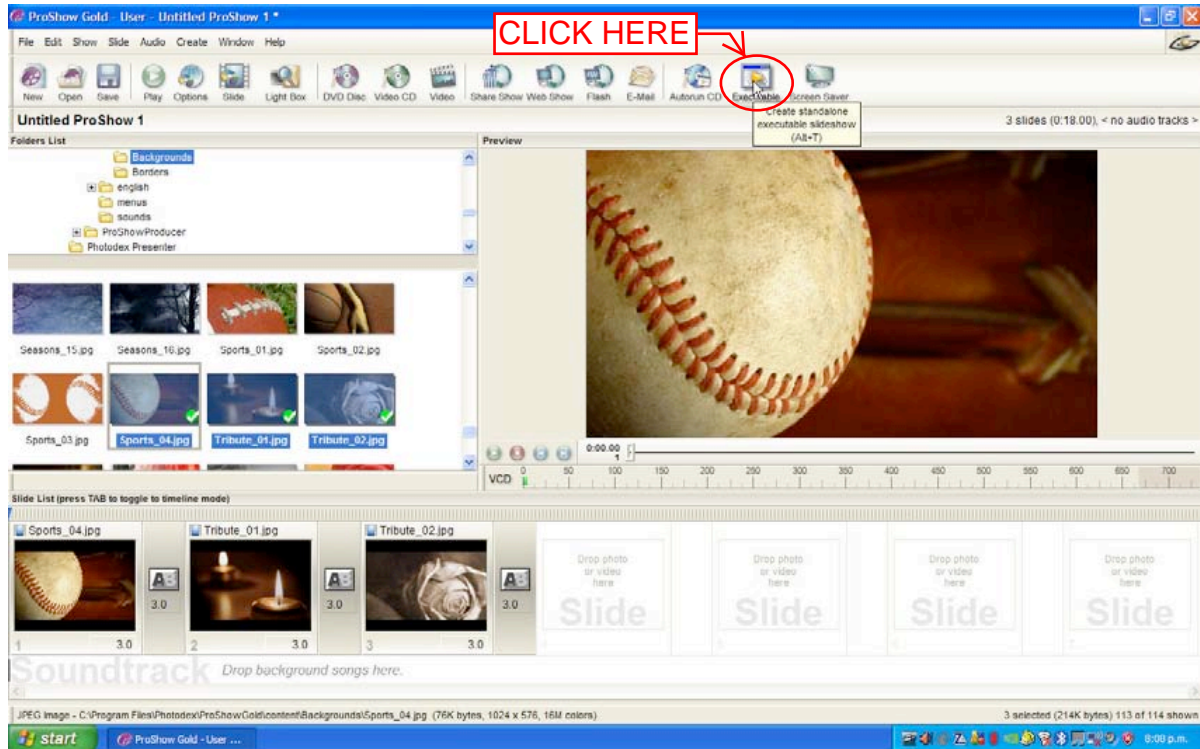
ProShow Gold - User - Untitled ProShow 1 *

CLICK HERE

File Edit Show Slide Audio Create Window Help

New Open Save Play Options Slide Light Box DVD Disc Video CD Video Share Show Web Show Flash E-Mail Autorun CD Executable Screen Saver

Untitled ProShow 1

Create standalone executable slideshow (Alt+T)

3 slides (0:18.00), < no audio tracks >

Folders List

Backgrounds
Borders
english
menus
sounds
ProShowProducer
Photodex Presenter

Preview

Seasons_15.jpg Seasons_16.jpg Sports_01.jpg Sports_02.jpg
Sports_03.jpg Sports_04.jpg Tribute_01.jpg Tribute_02.jpg

0:00.00

VCD 0 50 100 150 200 250 300 350 400 450 500 550 600 650 700

Slide List (press TAB to toggle to timeline mode)

Sports_04.jpg Tribute_01.jpg Tribute_02.jpg

3.0 3.0 3.0

1 3.0 2 3.0 3 3.0

Drop photo or video here Slide

Drop photo or video here Slide

Drop photo or video here Slide

Drop photo or video here Slide

Soundtrack Drop background songs here.

JPEG Image - C:\Program Files\Photodex\ProShowGold\content\Backgrounds\Sports_04.jpg (76K bytes, 1024 x 576, 16M colors)

3 selected (214K bytes) 113 of 114 shown

start ProShow Gold - User ...

8:00 p.m.